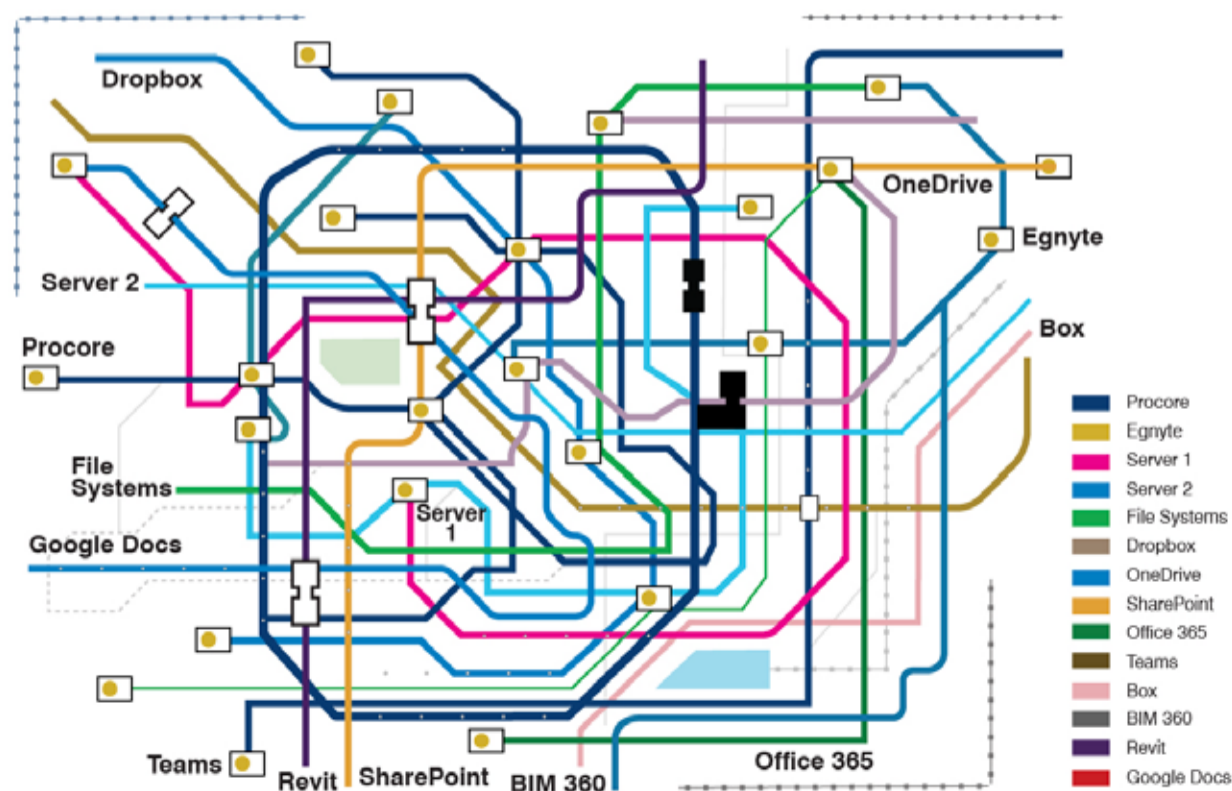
Dropbox
OneDrive
Egnyte
Server 2
Box
Procore
File Systems
Server 1
Google Docs
Teams
Revit
SharePoint
BIM 360
Office 365

Procore
Egnyte
Server 1
Server 2
File Systems
Dropbox
OneDrive
SharePoint
Office 365
Teams
Box
BIM 360
Revit
Google Docs